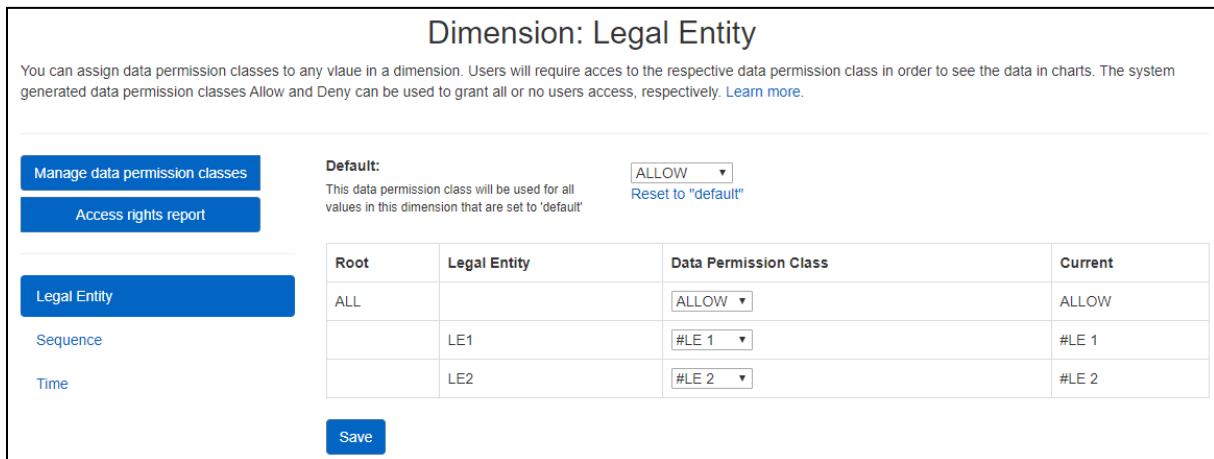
Dimension: Legal Entity

You can assign data permission classes to any vlaue in a dimension. Users will require acces to the respective data permission class in order to see the data in charts. The system generated data permission classes Allow and Deny can be used to grant all or no users access, respectively. Learn more.

Manage data permission classes

Access rights report

Legal Entity

Sequence

Time

Default:
This data permission class will be used for all values in this dimension that are set to 'default'

ALLOW ▾
Reset to "default"

| Root | Legal Entity | Data Permission Class | Current |
|---|---|---|---|
| ALL | | ALLOW ▾ | ALLOW |
| | LE1 | #LE 1 ▾ | #LE 1 |
| | LE2 | #LE 2 ▾ | #LE 2 |

Save